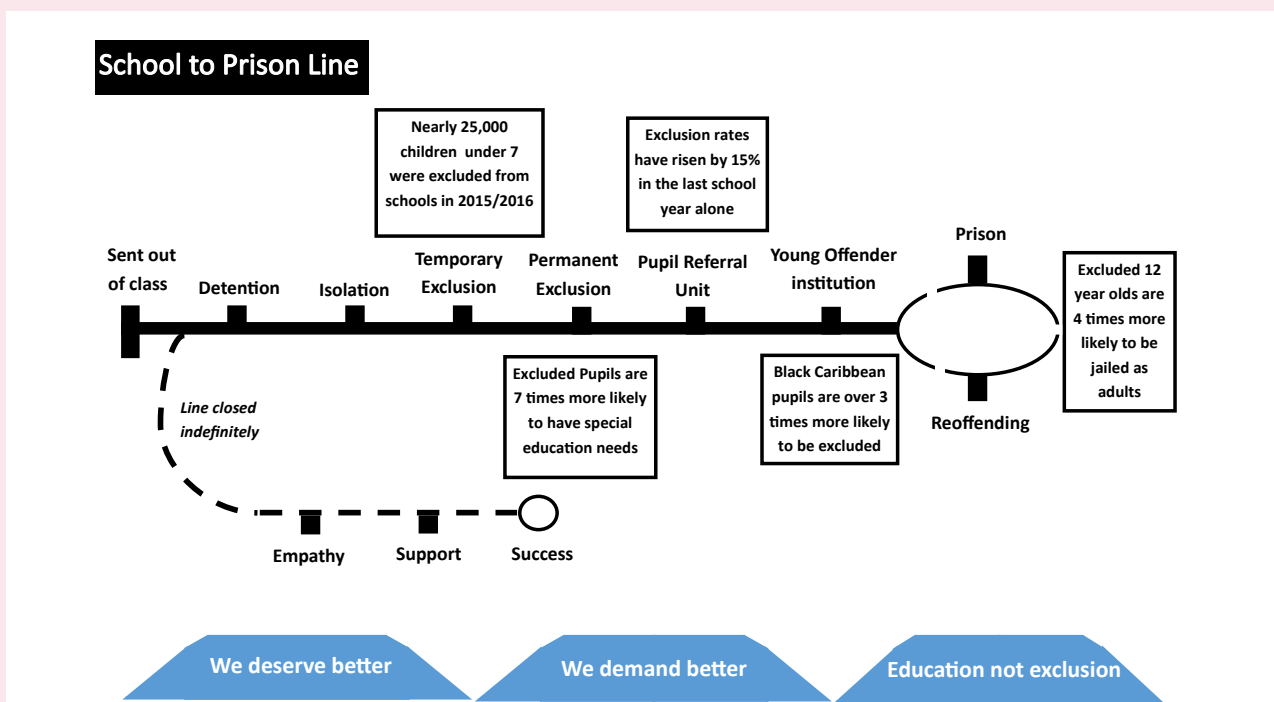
School to Prison Line

Nearly 25,000 children under 7 were excluded from schools in 2015/2016

Exclusion rates have risen by 15% in the last school year alone

Sent out of class

Detention

Isolation

Temporary Exclusion

Permanent Exclusion

Pupil Referral Unit

Young Offender institution

Prison

Excluded 12 year olds are 4 times more likely to be jailed as adults

Reoffending

Line closed indefinitely

Excluded Pupils are 7 times more likely to have special education needs

Black Caribbean pupils are over 3 times more likely to be excluded

Empathy

Support

Success

We deserve better

We demand better

Education not exclusion